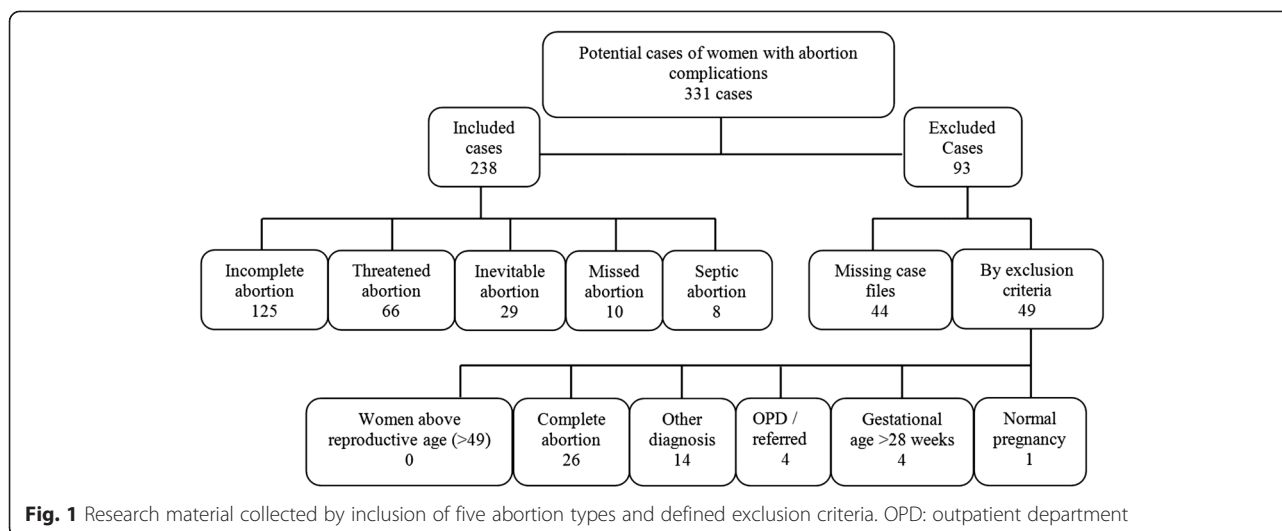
Potential cases of women with abortion complications
331 cases

Included cases
238

Excluded Cases
93

Incomplete abortion
125

Threatened abortion
66

Inevitable abortion
29

Missed abortion
10

Septic abortion
8

Missing case files
44

By exclusion criteria
49

Women above reproductive age (>49)
0

Complete abortion
26

Other diagnosis
14

OPD / referred
4

Gestational age >28 weeks
4

Normal pregnancy
1

**Fig. 1** Research material collected by inclusion of five abortion types and defined exclusion criteria. OPD: outpatient department